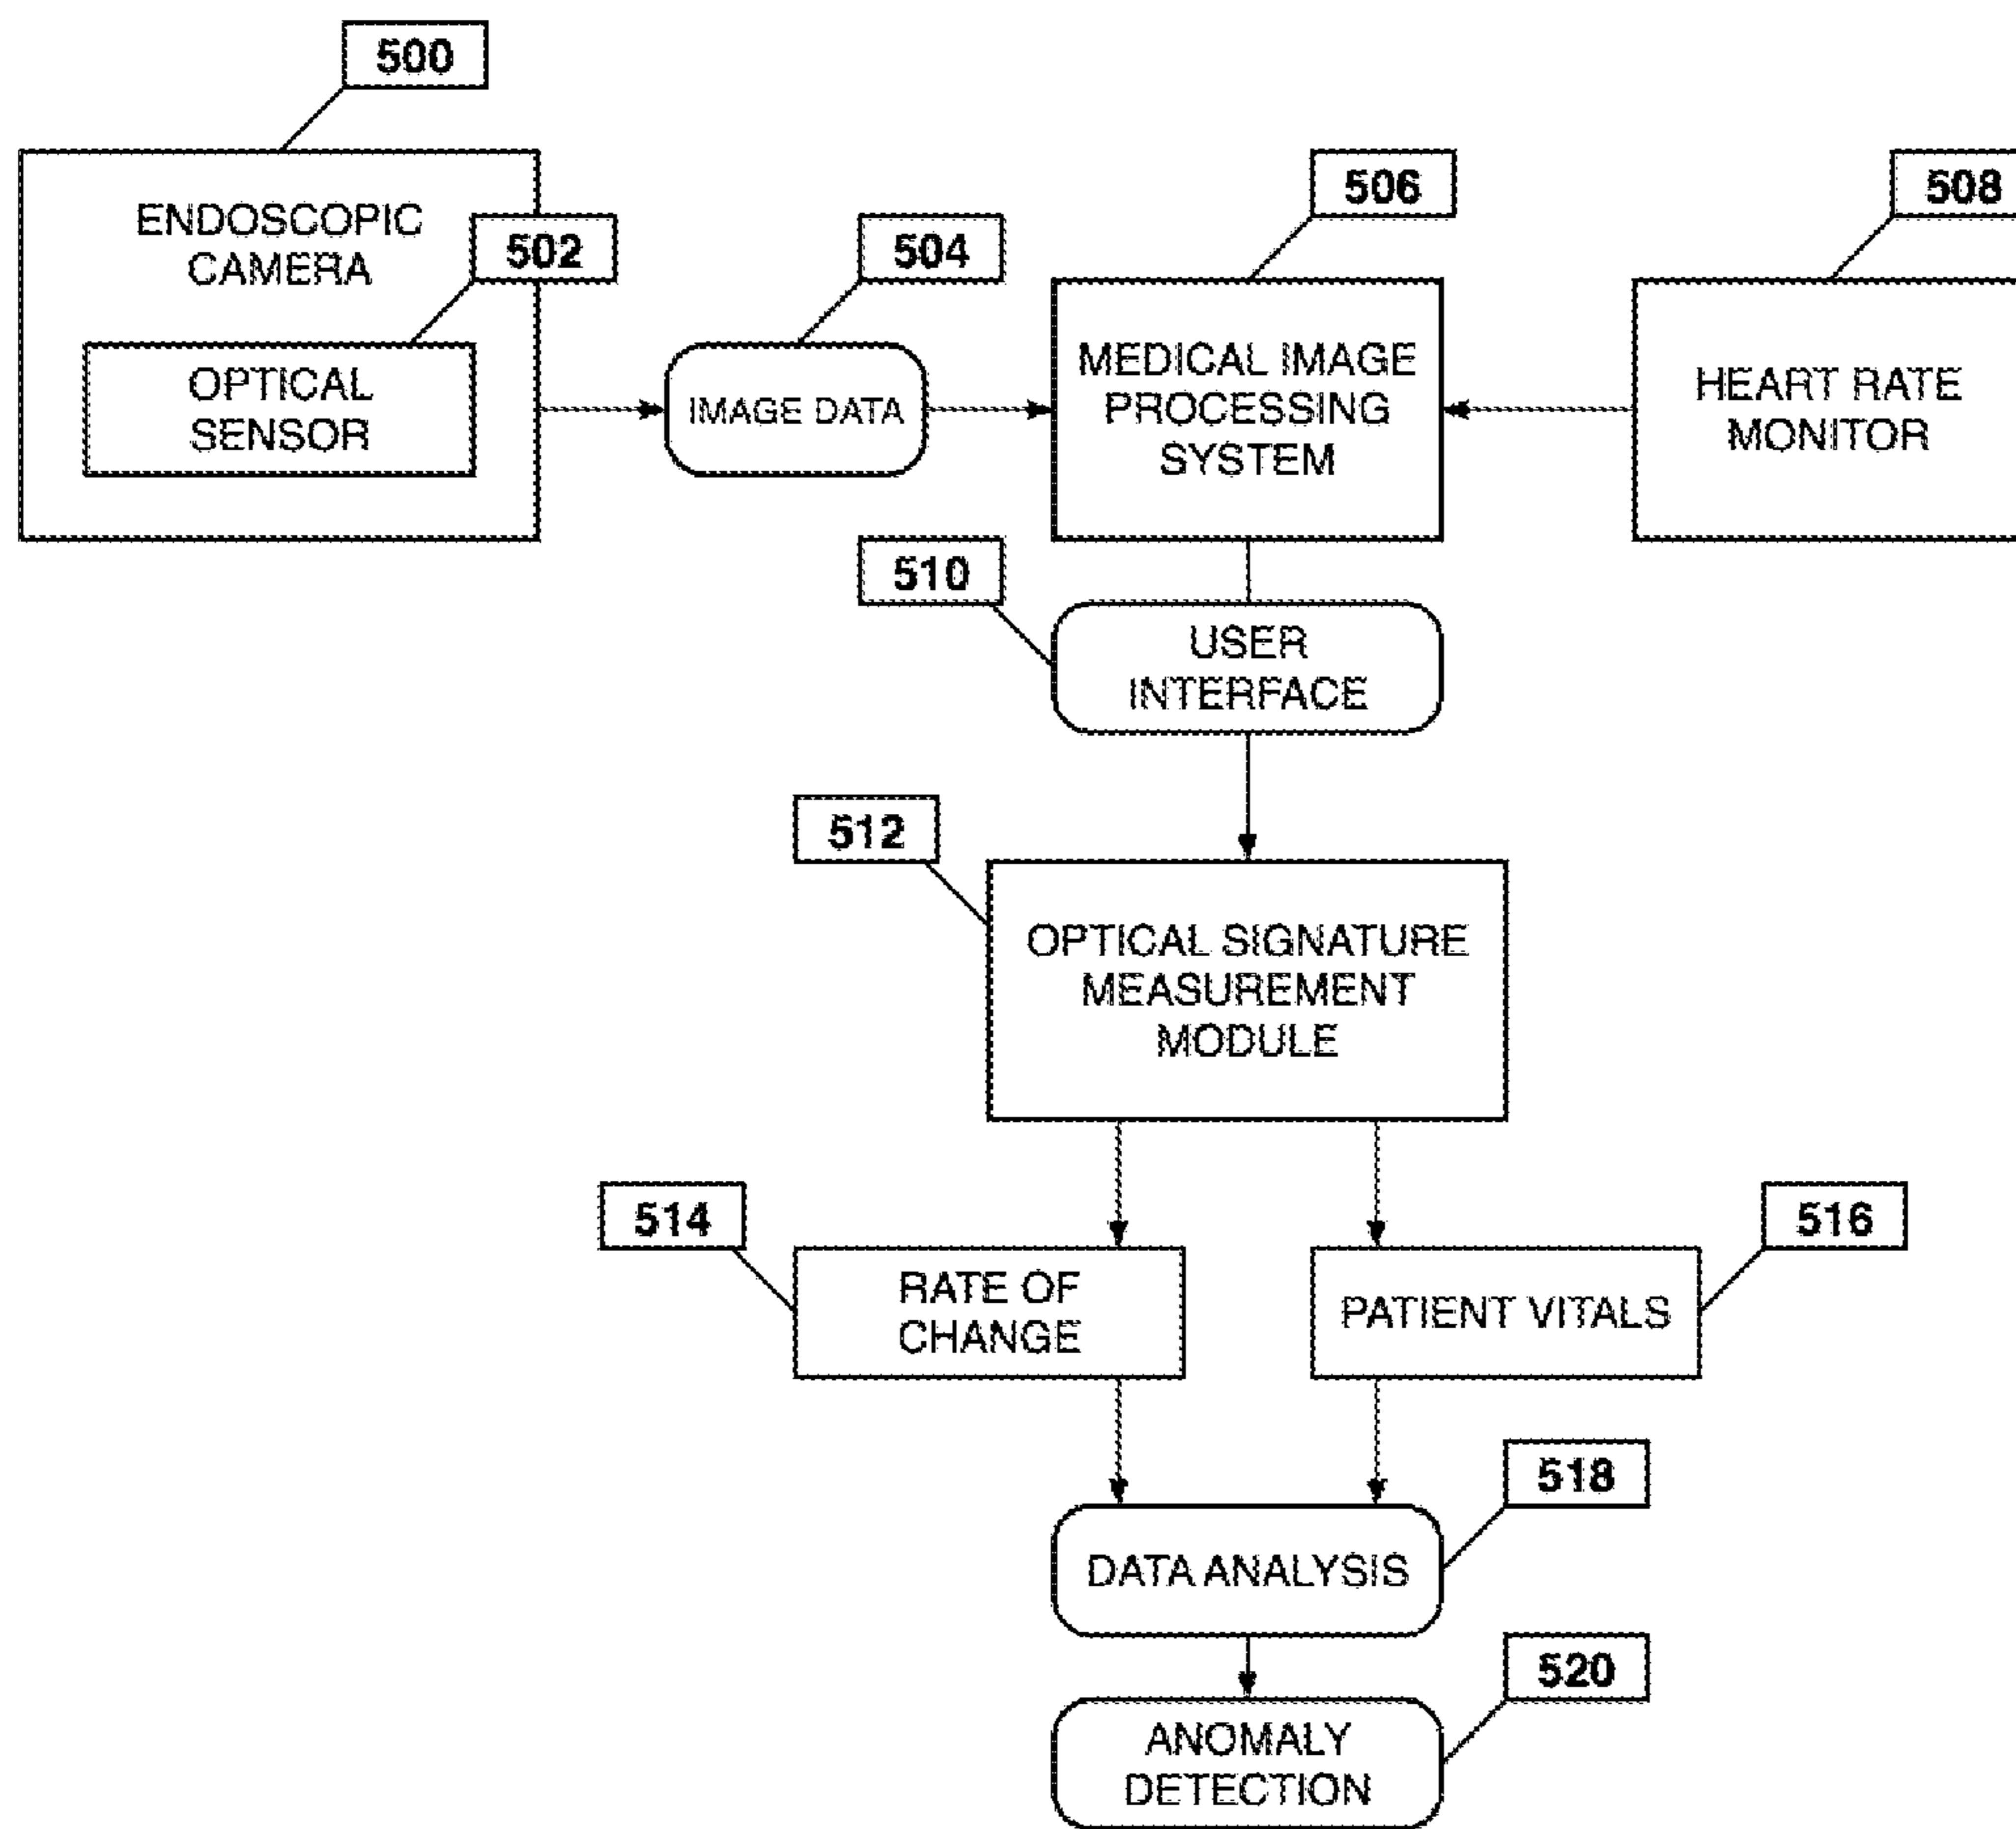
500

ENDOSCOPIC CAMERA

502

OPTICAL SENSOR

504

IMAGE DATA

506

MEDICAL IMAGE PROCESSING SYSTEM

508

HEART RATE MONITOR

510

USER INTERFACE

512

OPTICAL SIGNATURE MEASUREMENT MODULE

514

RATE OF CHANGE

516

PATIENT VITALS

518

DATA ANALYSIS

520

ANOMALY DETECTION